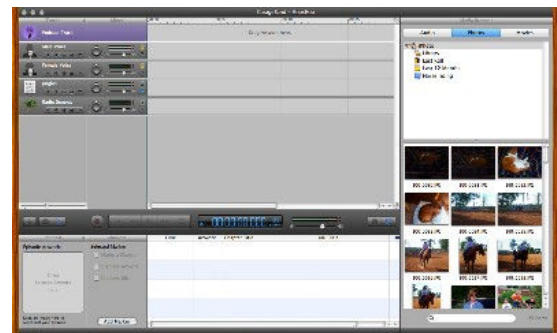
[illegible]

Podcast Track

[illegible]

Male Voice

Female Voice

Jingles

Radio Sounds

Audio

Photos

Movies

iPhoto

Library

Last Roll

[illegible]

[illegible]

Episode Artwork

Artwork Markers

Add Marker

IMG_0001.JPG

IMG_0002.JPG

IMG_0003.JPG

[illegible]